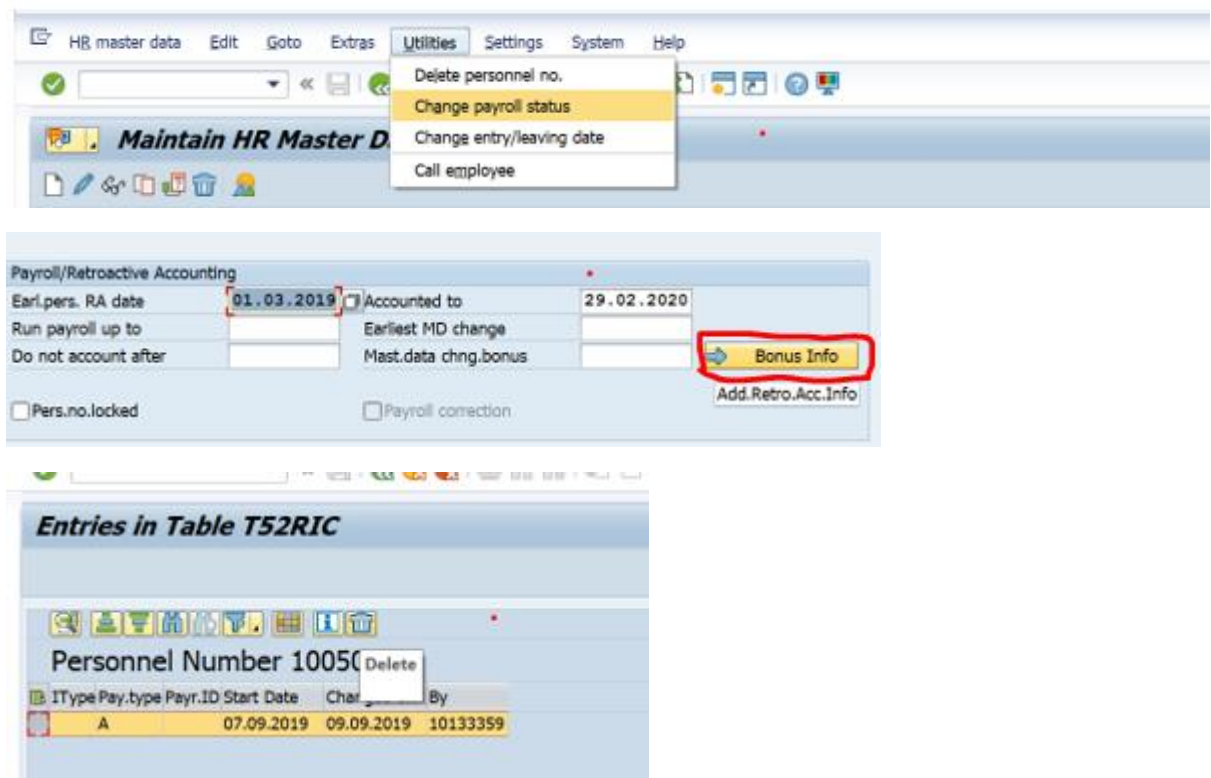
HR master data Edit Goto Extras Utilities Settings System Help

Delete personnel no.
Change payroll status
Change entry/leaving date
Call employee

Maintain HR Master D

Payroll/Retroactive Accounting

| | | | | |
|---|---|---|---|---|
| Earl.pers. RA date | 01.03.2019 | Accounted to | 29.02.2020 | |
| Run payroll up to | | Earliest MD change | | |
| Do not account after | | Mast.data chng.bonus | | Bonus Info |

Pers.no.locked
Payroll correction
Add.Retro.Acc.Info

Entries in Table T52RIC

Personnel Number 1005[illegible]
Delete

| IType | Pay.type | Payr.ID | Start Date | Chang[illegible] | By |
|---|---|---|---|---|---|
| | A | | 07.09.2019 | 09.09.2019 | 10133359 |